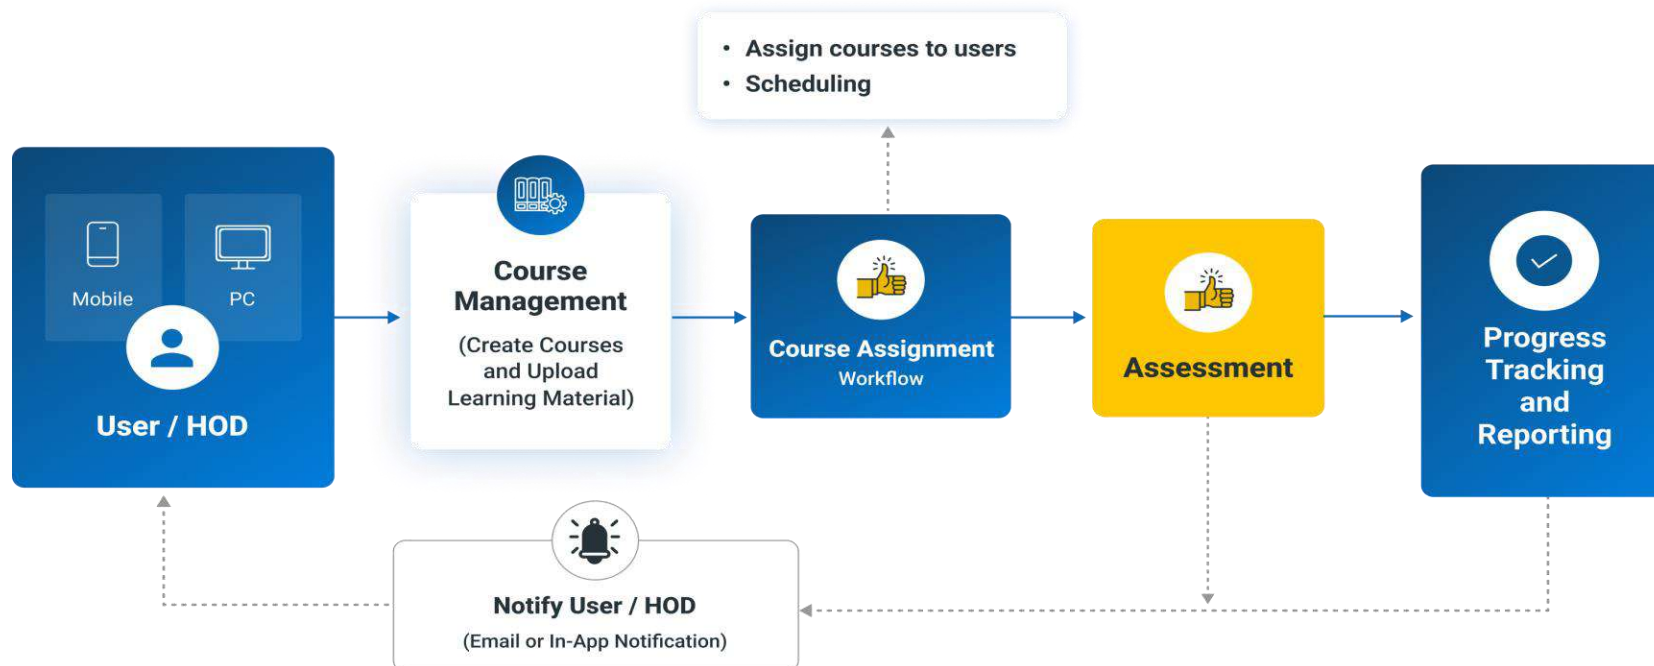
• Assign courses to users
• Scheduling

Mobile

PC

User / HOD

Course Management

(Create Courses and Upload Learning Material)

Course Assignment
Workflow

Assessment

Progress Tracking and Reporting

Notify User / HOD

(Email or In-App Notification)